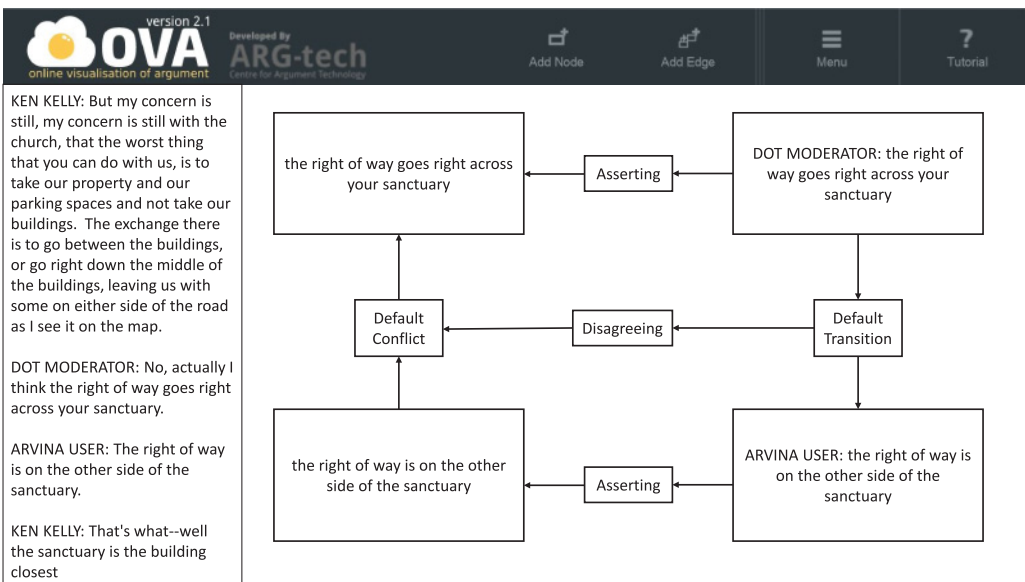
version 2.1
OVA
online visualisation of argument
Developed By
ARG-tech
Centre for Argument Technology
Add Node
Add Edge
Menu
?
Tutorial

KEN KELLY: But my concern is still, my concern is still with the church, that the worst thing that you can do with us, is to take our property and our parking spaces and not take our buildings. The exchange there is to go between the buildings, or go right down the middle of the buildings, leaving us with some on either side of the road as I see it on the map.

DOT MODERATOR: No, actually I think the right of way goes right across your sanctuary.

ARVINA USER: The right of way is on the other side of the sanctuary.

KEN KELLY: That's what--well the sanctuary is the building closest

the right of way goes right across your sanctuary

Asserting

DOT MODERATOR: the right of way goes right across your sanctuary

Default Conflict

Disagreeing

Default Transition

the right of way is on the other side of the sanctuary

Asserting

ARVINA USER: the right of way is on the other side of the sanctuary